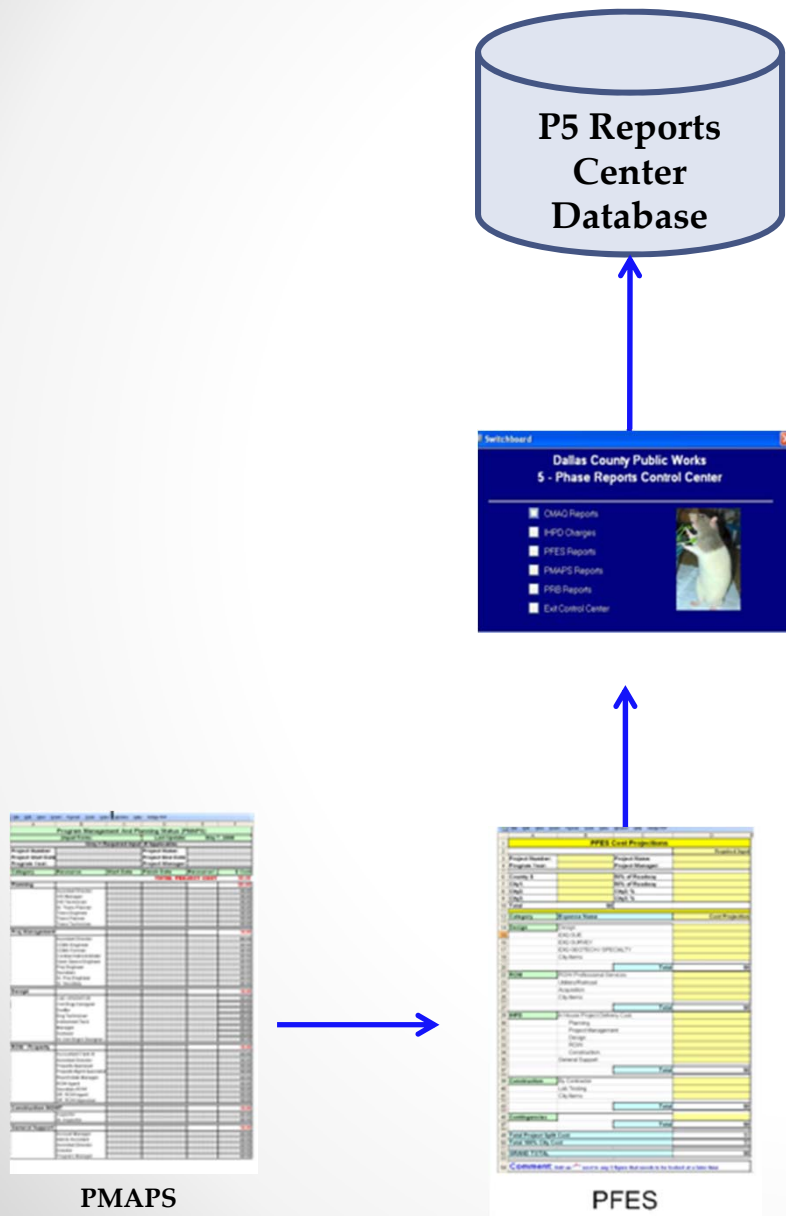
P5 Reports Center Database

Switchboard

Dallas County Public Works
5 - Phase Reports Control Center

CMAQ Reports
IHPD Charges
PFES Reports
PMAPS Reports
PRB Reports
Exit Control Center

Program Management And Planning Status (PMAPS)

PFES Cost Projections

PMAPS

PFES